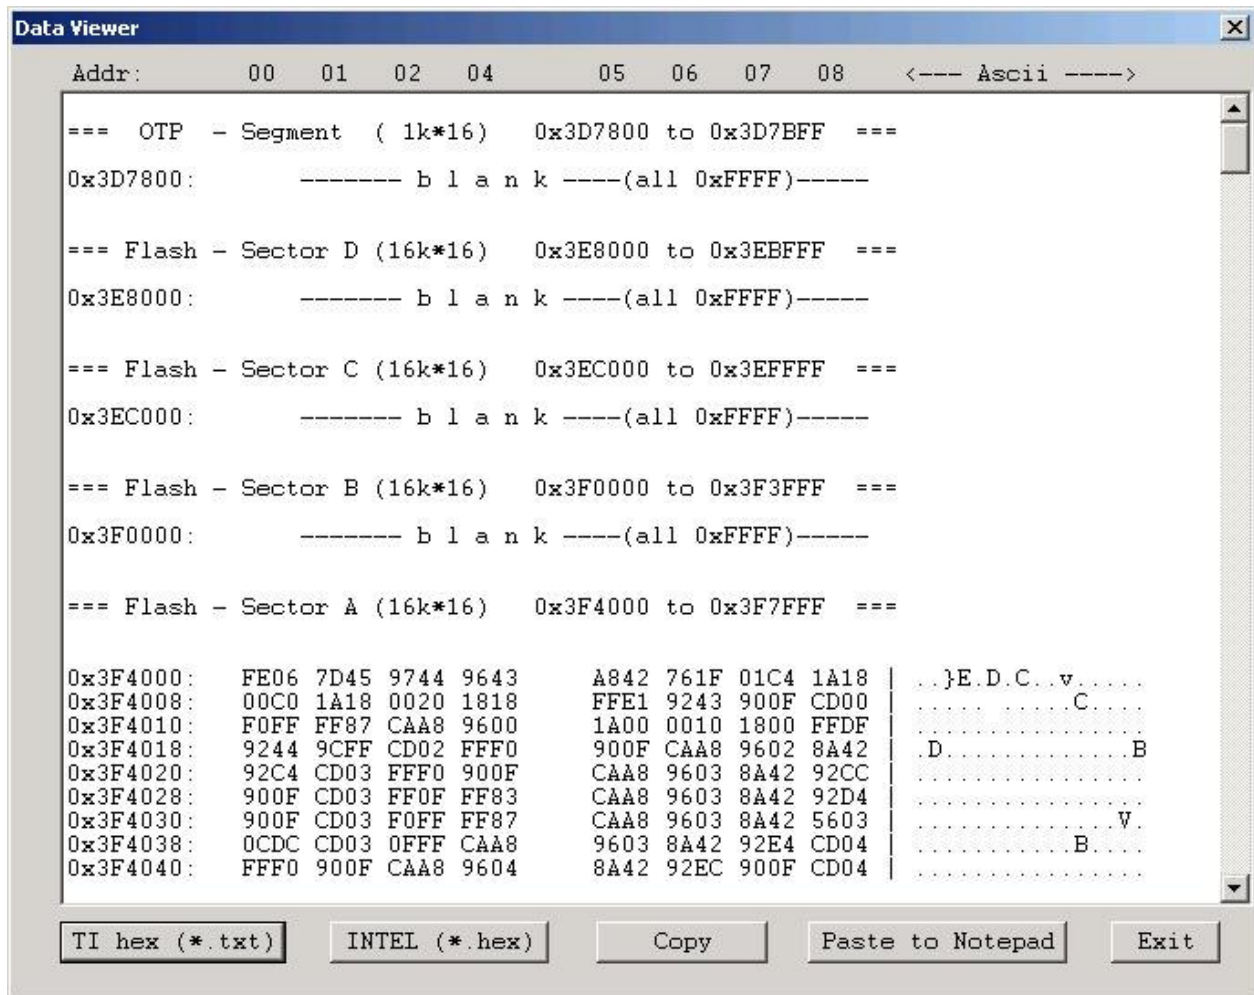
Data Viewer

Addr: 00 01 02 04 05 06 07 08 <--- Ascii ---->

=== OTP - Segment ( 1k*16) 0x3D7800 to 0x3D7BFF ===

0x3D7800: ------- b l a n k ----(all 0xFFFF)-----

=== Flash - Sector D (16k*16) 0x3E8000 to 0x3EBFFF ===

0x3E8000: ------- b l a n k ----(all 0xFFFF)-----

=== Flash - Sector C (16k*16) 0x3EC000 to 0x3EFFFF ===

0x3EC000: ------- b l a n k ----(all 0xFFFF)-----

=== Flash - Sector B (16k*16) 0x3F0000 to 0x3F3FFF ===

0x3F0000: ------- b l a n k ----(all 0xFFFF)-----

=== Flash - Sector A (16k*16) 0x3F4000 to 0x3F7FFF ===

0x3F4000: FE06 7D45 9744 9643 A842 761F 01C4 1A18 | ..}E.D.C..v.....
0x3F4008: 00C0 1A18 0020 1818 FFE1 9243 900F CD00 | ...........C....
0x3F4010: F0FF FF87 CAA8 9600 1A00 0010 1800 FFDF | ................
0x3F4018: 9244 9CFF CD02 FFF0 900F CAA8 9602 8A42 | .D.............B
0x3F4020: 92C4 CD03 FFF0 900F CAA8 9603 8A42 92CC | ................
0x3F4028: 900F CD03 FF0F FF83 CAA8 9603 8A42 92D4 | ................
0x3F4030: 900F CD03 F0FF FF87 CAA8 9603 8A42 5603 | ..............V.
0x3F4038: 0CDC CD03 0FFF CAA8 9603 8A42 92E4 CD04 | ............B...
0x3F4040: FFF0 900F CAA8 9604 8A42 92EC 900F CD04 | ................

TI hex (*.txt) INTEL (*.hex) Copy Paste to Notepad Exit